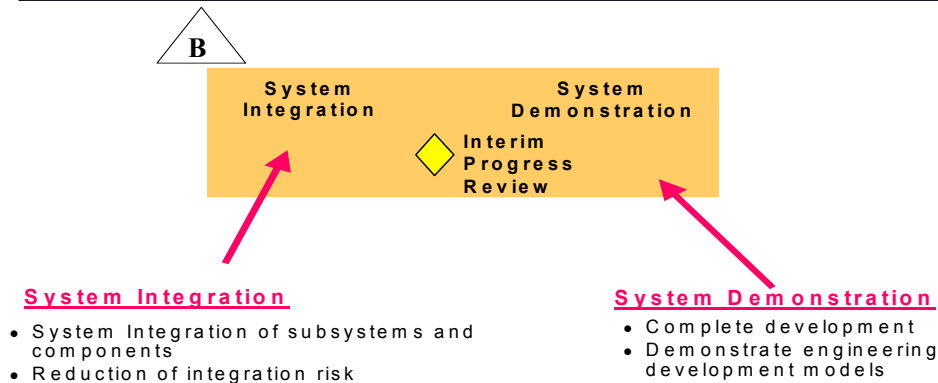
B

System Integration

System Demonstration

Interim Progress Review

System Integration

- System Integration of subsystems and components
- Reduction of integration risk

System Demonstration

- Complete development
- Demonstrate engineering development models